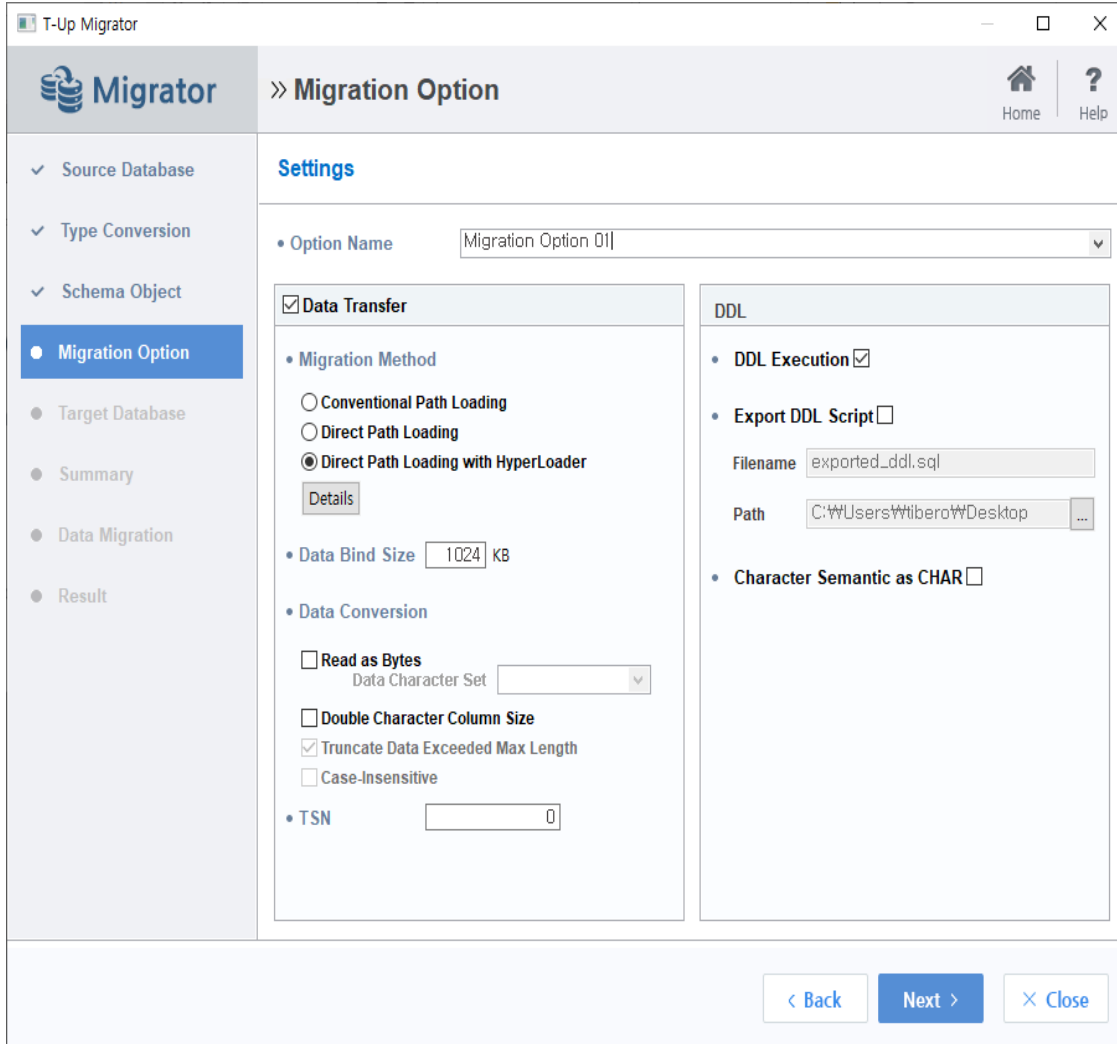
T-Up Migrator

Migrator

» Migration Option

Home

Help

✓ Source Database

✓ Type Conversion

✓ Schema Object

Migration Option

Target Database

Summary

Data Migration

Result

Settings

• Option Name

Migration Option 01

Data Transfer

• Migration Method

Conventional Path Loading

Direct Path Loading

Direct Path Loading with HyperLoader

Details

• Data Bind Size 1024 KB

• Data Conversion

Read as Bytes

Data Character Set

Double Character Column Size

Truncate Data Exceeded Max Length

Case-Insensitive

• TSN 0

DDL

• DDL Execution

• Export DDL Script

Filename exported_ddl.sql

Path C:₩Users₩tibero₩Desktop ...

• Character Semantic as CHAR

‹ Back

Next ›

× Close